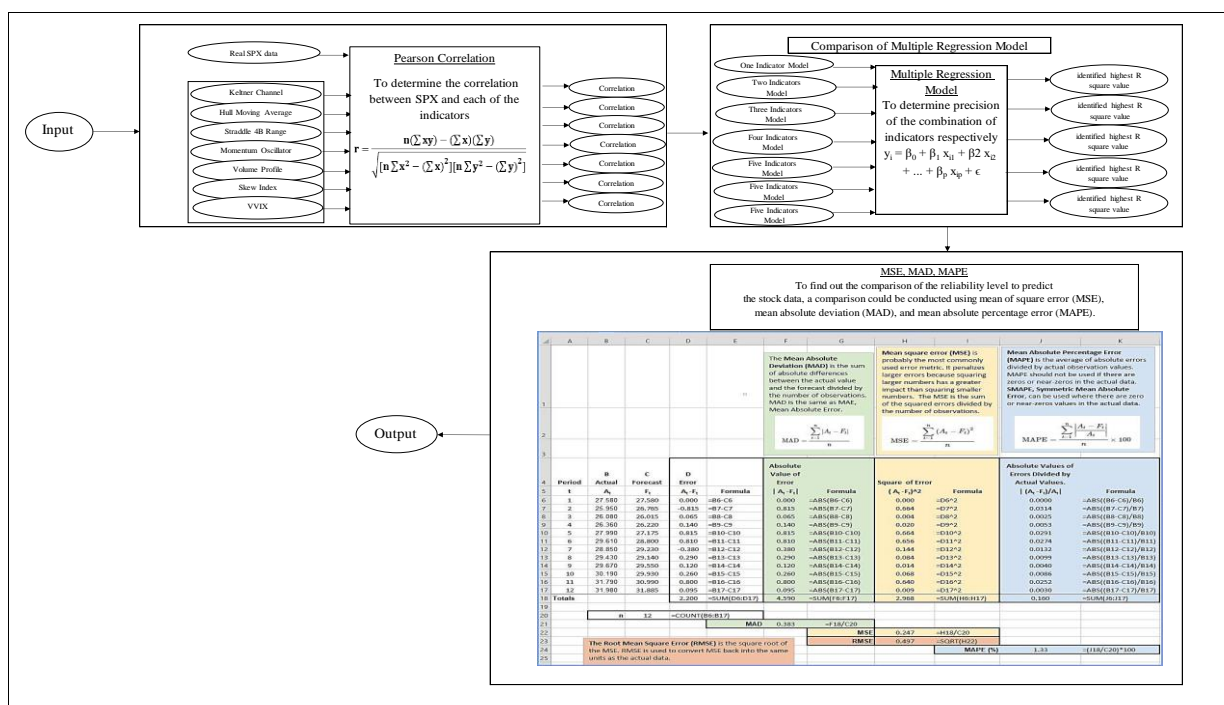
Input

Real SPX data

Keltner Channel

Hull Moving Average

Straddle 4B Range

Momentum Oscillator

Volume Profile

Skew Index

VVIX

Pearson Correlation

To determine the correlation between SPX and each of the indicators

$r = \frac{n(\sum xy) - (\sum x)(\sum y)}{\sqrt{[n\sum x^2 - (\sum x)^2][n\sum y^2 - (\sum y)^2]}}$

Correlation

Correlation

Correlation

Correlation

Correlation

Correlation

Correlation

Comparison of Multiple Regression Model

One Indicator Model

Two Indicators Model

Three Indicators Model

Four Indicators Model

Five Indicators Model

Five Indicators Model

Five Indicators Model

Multiple Regression Model

To determine precision of the combination of indicators respectively

$y_i = \beta_0 + \beta_1 x_{i1} + \beta 2 x_{i2} + ... + \beta_p x_{ip} + \epsilon$

identified highest R square value

identified highest R square value

identified highest R square value

identified highest R square value

identified highest R square value

MSE, MAD, MAPE

To find out the comparison of the reliability level to predict the stock data, a comparison could be conducted using mean of square error (MSE), mean absolute deviation (MAD), and mean absolute percentage error (MAPE).

Output

| | A | B | C | D | E | F | G | H | I | J | K |
|---|---|---|---|---|---|---|---|---|---|---|---|
| 1 | | | | | | The Mean Absolute Deviation (MAD) is the sum of absolute differences between the actual value and the forecast divided by the number of observations. MAD is the same as MAE, Mean Absolute Error. | | Mean square error (MSE) is probably the most commonly used error metric. It penalizes larger errors because squaring larger numbers has a greater impact than squaring smaller numbers. The MSE is the sum of the squared errors divided by the number of observations. | | Mean Absolute Percentage Error (MAPE) is the average of absolute errors divided by actual observation values. MAPE should not be used if there are zeros or near-zeros in the actual data. SMAPE, Symmetric Mean Absolute Error, can be used where there are zero or near-zeros values in the actual data. | |
| 2 | | | | | | $MAD = \frac{\sum_{t=1}^{n}\lvert A_t - F_t\rvert}{n}$ | | $MSE = \frac{\sum_{t=1}^{n}(A_t - F_t)^2}{n}$ | | $MAPE = \frac{\sum_{t=1}^{n}\left\lvert\frac{A_t - F_t}{A_t}\right\rvert}{n} \times 100$ | |
| 4 | Period | B Actual | C Forecast | D Error | | Absolute Value of Error | | Square of Error | | Absolute Values of Errors Divided by Actual Values. | |
| 5 | t | $A_t$ | $F_t$ | $A_t - F_t$ | Formula | $\lvert A_t - F_t\rvert$ | Formula | $(A_t - F_t)^2$ | Formula | $\lvert (A_t - F_t)/A_t\rvert$ | Formula |
| 6 | 1 | 27.580 | 27.580 | 0.000 | =B6-C6 | 0.000 | =ABS(B6-C6) | 0.000 | =D6^2 | 0.0000 | =ABS((B6-C6)/B6) |
| 7 | 2 | 25.950 | 26.765 | -0.815 | =B7-C7 | 0.815 | =ABS(B7-C7) | 0.664 | =D7^2 | 0.0314 | =ABS((B7-C7)/B7) |
| 8 | 3 | 26.080 | 26.015 | 0.065 | =B8-C8 | 0.065 | =ABS(B8-C8) | 0.004 | =D8^2 | 0.0025 | =ABS((B8-C8)/B8) |
| 9 | 4 | 26.360 | 26.220 | 0.140 | =B9-C9 | 0.140 | =ABS(B9-C9) | 0.020 | =D9^2 | 0.0053 | =ABS((B9-C9)/B9) |
| 10 | 5 | 27.990 | 27.175 | 0.815 | =B10-C10 | 0.815 | =ABS(B10-C10) | 0.664 | =D10^2 | 0.0291 | =ABS((B10-C10)/B10) |
| 11 | 6 | 29.610 | 28.800 | 0.810 | =B11-C11 | 0.810 | =ABS(B11-C11) | 0.656 | =D11^2 | 0.0274 | =ABS((B11-C11)/B11) |
| 12 | 7 | 28.850 | 29.230 | -0.380 | =B12-C12 | 0.380 | =ABS(B12-C12) | 0.144 | =D12^2 | 0.0132 | =ABS((B12-C12)/B12) |
| 13 | 8 | 29.430 | 29.140 | 0.290 | =B13-C13 | 0.290 | =ABS(B13-C13) | 0.084 | =D13^2 | 0.0099 | =ABS((B13-C13)/B13) |
| 14 | 9 | 29.670 | 29.550 | 0.120 | =B14-C14 | 0.120 | =ABS(B14-C14) | 0.014 | =D14^2 | 0.0040 | =ABS((B14-C14)/B14) |
| 15 | 10 | 30.190 | 29.930 | 0.260 | =B15-C15 | 0.260 | =ABS(B15-C15) | 0.068 | =D15^2 | 0.0086 | =ABS((B15-C15)/B15) |
| 16 | 11 | 31.790 | 30.990 | 0.800 | =B16-C16 | 0.800 | =ABS(B16-C16) | 0.640 | =D16^2 | 0.0252 | =ABS((B16-C16)/B16) |
| 17 | 12 | 31.980 | 31.885 | 0.095 | =B17-C17 | 0.095 | =ABS(B17-C17) | 0.009 | =D17^2 | 0.0030 | =ABS((B17-C17)/B17) |
| 18 | Totals | | | 2.200 | =SUM(D6:D17) | 4.590 | =SUM(F6:F17) | 2.968 | =SUM(H6:H17) | 0.160 | =SUM(J6:J17) |
| 20 | | n | 12 | =COUNT(B6:B17) | | | | | | | |
| 21 | | | | | MAD | 0.383 | =F18/C20 | | | | |
| 22 | | | | | | | MSE | 0.247 | =H18/C20 | | |
| 23 | | | | | | | RMSE | 0.497 | =SQRT(H22) | | |
| 24 | | | | | | | | | MAPE (%) | 1.33 | =(J18/C20)*100 |

The Root Mean Square Error (RMSE) is the square root of the MSE. RMSE is used to convert MSE back into the same units as the actual data.